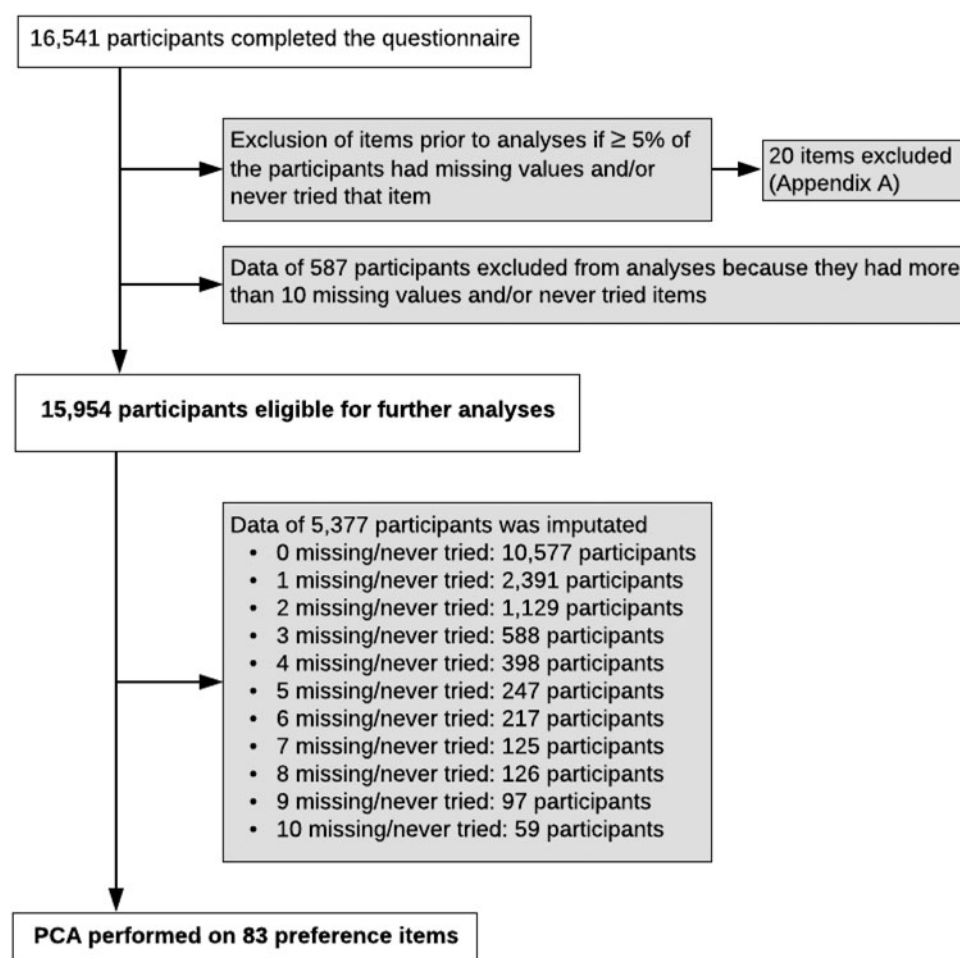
16,541 participants completed the questionnaire

Exclusion of items prior to analyses if ≥ 5% of the participants had missing values and/or never tried that item

20 items excluded (Appendix A)

Data of 587 participants excluded from analyses because they had more than 10 missing values and/or never tried items

15,954 participants eligible for further analyses

Data of 5,377 participants was imputated
- 0 missing/never tried: 10,577 participants
- 1 missing/never tried: 2,391 participants
- 2 missing/never tried: 1,129 participants
- 3 missing/never tried: 588 participants
- 4 missing/never tried: 398 participants
- 5 missing/never tried: 247 participants
- 6 missing/never tried: 217 participants
- 7 missing/never tried: 125 participants
- 8 missing/never tried: 126 participants
- 9 missing/never tried: 97 participants
- 10 missing/never tried: 59 participants

PCA performed on 83 preference items